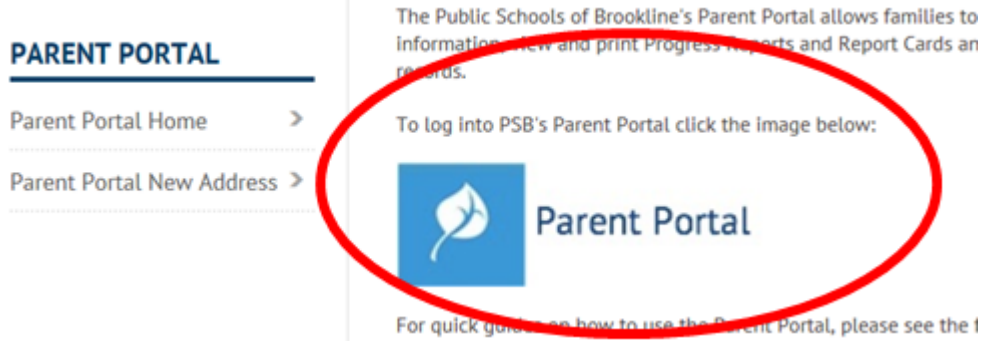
PARENT PORTAL

Parent Portal Home >

Parent Portal New Address >

The Public Schools of Brookline's Parent Portal allows families to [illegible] information, view and print Progress Reports and Report Cards an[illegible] records.

To log into PSB's Parent Portal click the image below:

Parent Portal

For quick guides on how to use the Parent Portal, please see the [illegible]